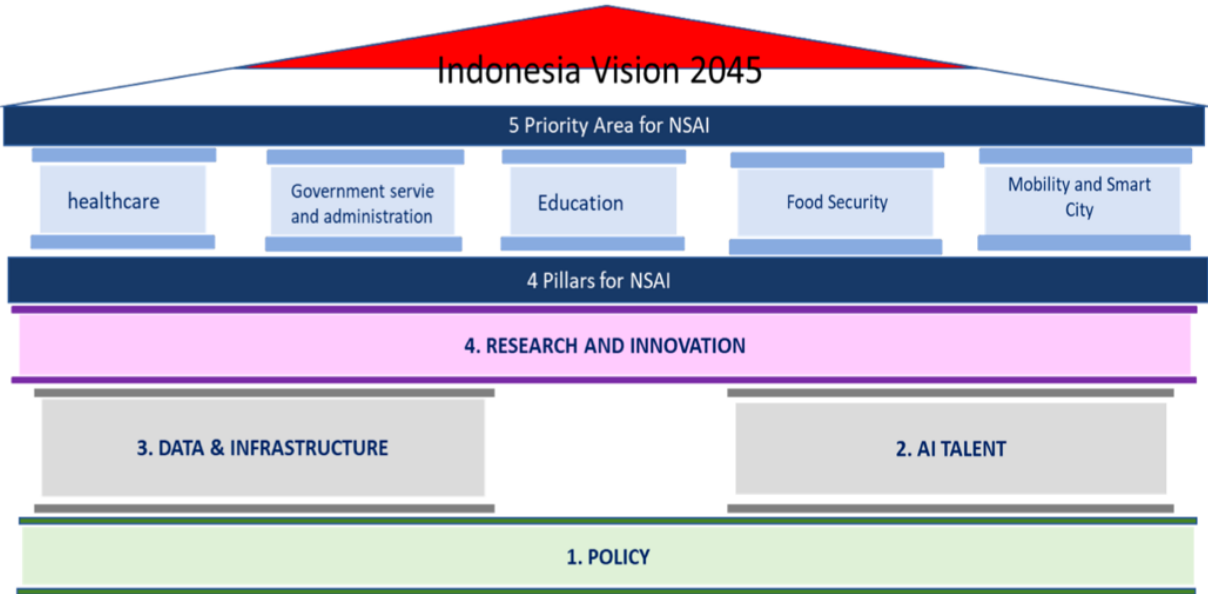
Indonesia Vision 2045

5 Priority Area for NSAI

healthcare

Government servie and administration

Education

Food Security

Mobility and Smart City

4 Pillars for NSAI

4. RESEARCH AND INNOVATION

3. DATA & INFRASTRUCTURE

2. AI TALENT

1. POLICY